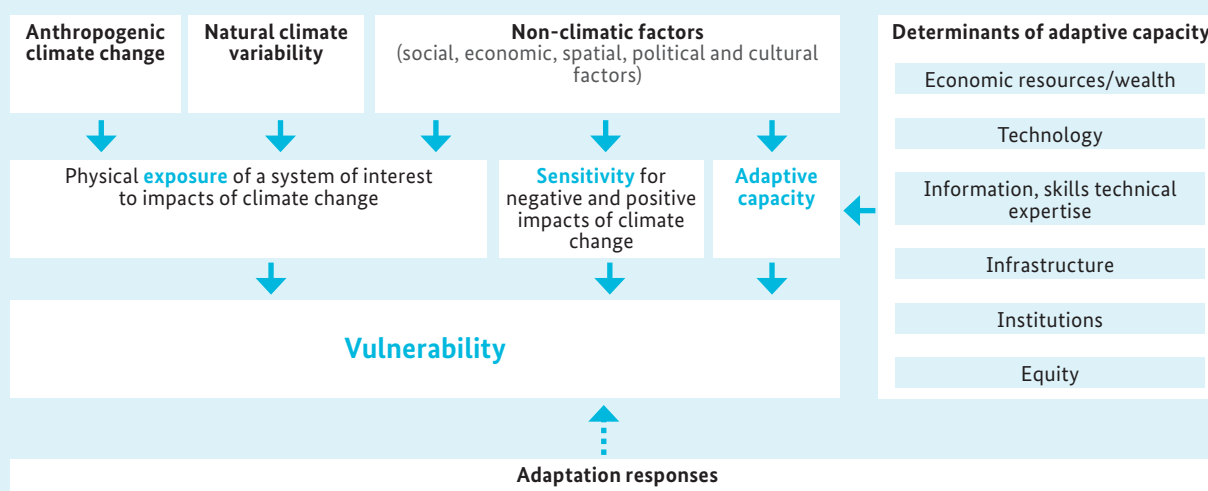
Anthropogenic climate change

Natural climate variability

Non-climatic factors
(social, economic, spatial, political and cultural factors)

Determinants of adaptive capacity

Economic resources/wealth

Technology

Information, skills technical expertise

Infrastructure

Institutions

Equity

Physical exposure of a system of interest to impacts of climate change

Sensitivity for negative and positive impacts of climate change

Adaptive capacity

Vulnerability

Adaptation responses